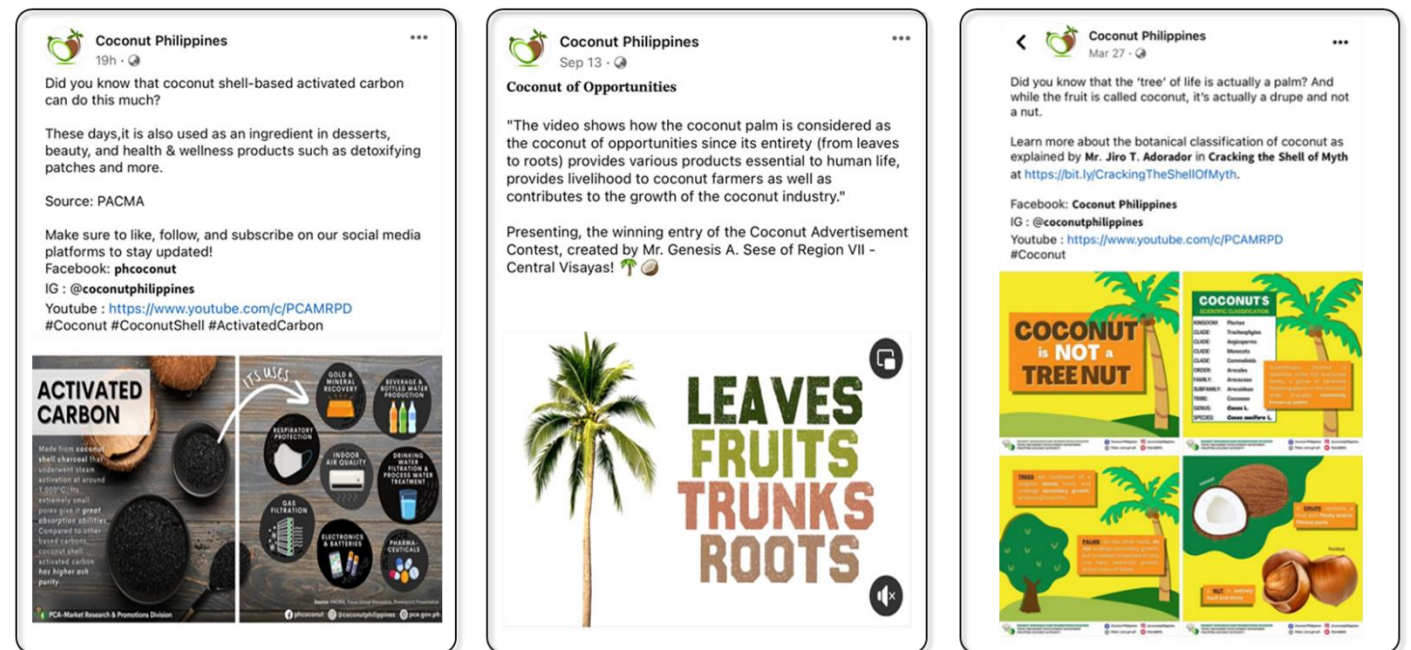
Coconut Philippines
19h ·

Did you know that coconut shell-based activated carbon can do this much?

These days,it is also used as an ingredient in desserts, beauty, and health & wellness products such as detoxifying patches and more.

Source: PACMA

Make sure to like, follow, and subscribe on our social media platforms to stay updated!
Facebook: phcoconut
IG : @coconutphilippines
Youtube : https://www.youtube.com/c/PCAMRPD
#Coconut #CoconutShell #ActivatedCarbon

ACTIVATED CARBON

Made from coconut shell charcoal that underwent steam activation at around 1,000°C. Its extremely small pores give it great absorption abilities. Compared to other coal-based carbons, coconut shell activated carbon has higher ash purity.

ITS USES

GOLD & MINERAL RECOVERY

BEVERAGE & BOTTLED WATER PRODUCTION

RESPIRATORY PROTECTION

INDOOR AIR QUALITY

DRINKING WATER FILTRATION & PROCESS WATER TREATMENT

GAS FILTRATION

ELECTRONICS & BATTERIES

PHARMA-CEUTICALS

PCA-Market Research & Promotions Division

phcoconut @coconutphilippines pca.gov.ph

Coconut Philippines
Sep 13 ·

Coconut of Opportunities

"The video shows how the coconut palm is considered as the coconut of opportunities since its entirety (from leaves to roots) provides various products essential to human life, provides livelihood to coconut farmers as well as contributes to the growth of the coconut industry."

Presenting, the winning entry of the Coconut Advertisement Contest, created by Mr. Genesis A. Sese of Region VII - Central Visayas! 🌴🥥

LEAVES
FRUITS
TRUNKS
ROOTS

Coconut Philippines
Mar 27 ·

Did you know that the 'tree' of life is actually a palm? And while the fruit is called coconut, it's actually a drupe and not a nut.

Learn more about the botanical classification of coconut as explained by Mr. Jiro T. Adorador in Cracking the Shell of Myth at https://bit.ly/CrackingTheShellOfMyth.

Facebook: Coconut Philippines
IG : @coconutphilippines
Youtube : https://www.youtube.com/c/PCAMRPD
#Coconut

COCONUT is NOT a TREE NUT

COCONUT'S SCIENTIFIC CLASSIFICATION

KINGDOM: Plantae
CLADE: Tracheophytes
CLADE: Angiosperms
CLADE: Monocots
CLADE: Commelinids
ORDER: Arecales
FAMILY: Arecaceae
SUBFAMILY: Arecoideae
TRIBE: Cocoseae
GENUS: Cocos L.
SPECIES: Cocos nucifera L.

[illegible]